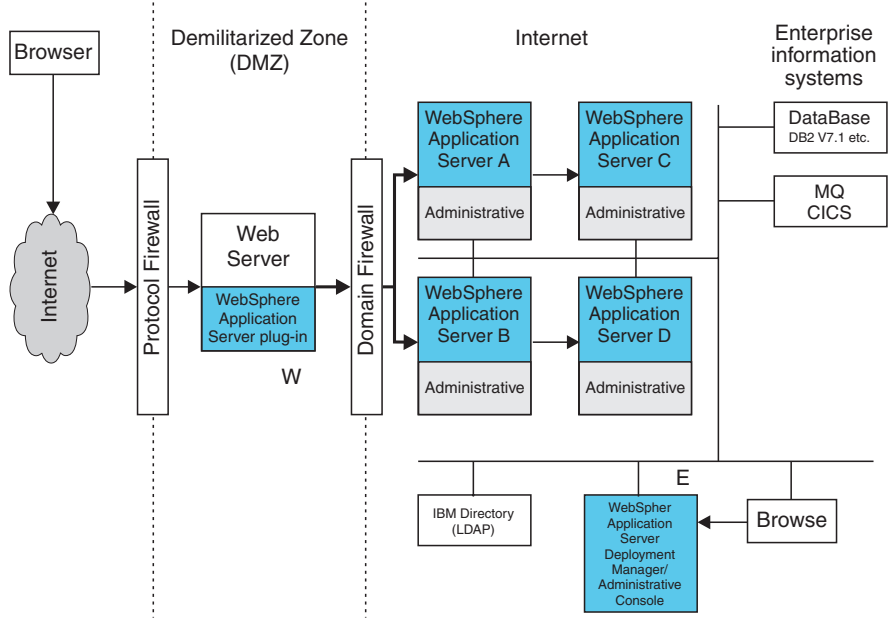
Browser

Demilitarized Zone (DMZ)

Internet

Enterprise information systems

Internet

Protocol Firewall

Web Server

WebSphere Application Server plug-in

W

Domain Firewall

WebSphere Application Server A

Administrative

WebSphere Application Server C

Administrative

WebSphere Application Server B

Administrative

WebSphere Application Server D

Administrative

DataBase
DB2 V7.1 etc.

MQ
CICS

E

IBM Directory (LDAP)

WebSpher Application Server Deployment Manager/ Administrative Console

Browse